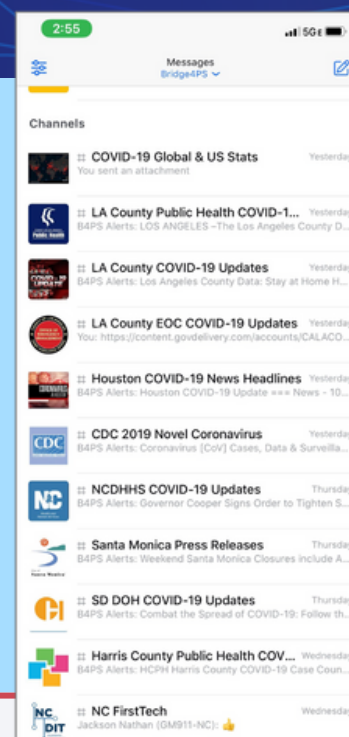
2:55

5GE

Messages
Bridge4PS

Channels

COVID-19 Global & US Stats
Yesterday
You sent an attachment

LA County Public Health COVID-1...
Yesterday
B4PS Alerts: LOS ANGELES –The Los Angeles County D...

LA County COVID-19 Updates
Yesterday
B4PS Alerts: Los Angeles County Data: Stay at Home H...

LA County EOC COVID-19 Updates
Yesterday
You: https://content.govdelivery.com/accounts/CALACO...

Houston COVID-19 News Headlines
Yesterday
B4PS Alerts: Houston COVID-19 Update === News - 10...

CDC 2019 Novel Coronavirus
Yesterday
B4PS Alerts: Coronavirus [CoV] Cases, Data & Surveilla...

CDC

NCDHHS COVID-19 Updates
Thursday
B4PS Alerts: Governor Cooper Signs Order to Tighten S...

NC

Santa Monica Press Releases
Thursday
B4PS Alerts: Weekend Santa Monica Closures include A...

SD DOH COVID-19 Updates
Thursday
B4PS Alerts: Combat the Spread of COVID-19: Follow th...

Harris County Public Health COV...
Wednesday
B4PS Alerts: HCPH Harris County COVID-19 Case Coun...

NC FirstTech
Wednesday
Jackson Nathan (GM911-NC): 👍

NC DIT